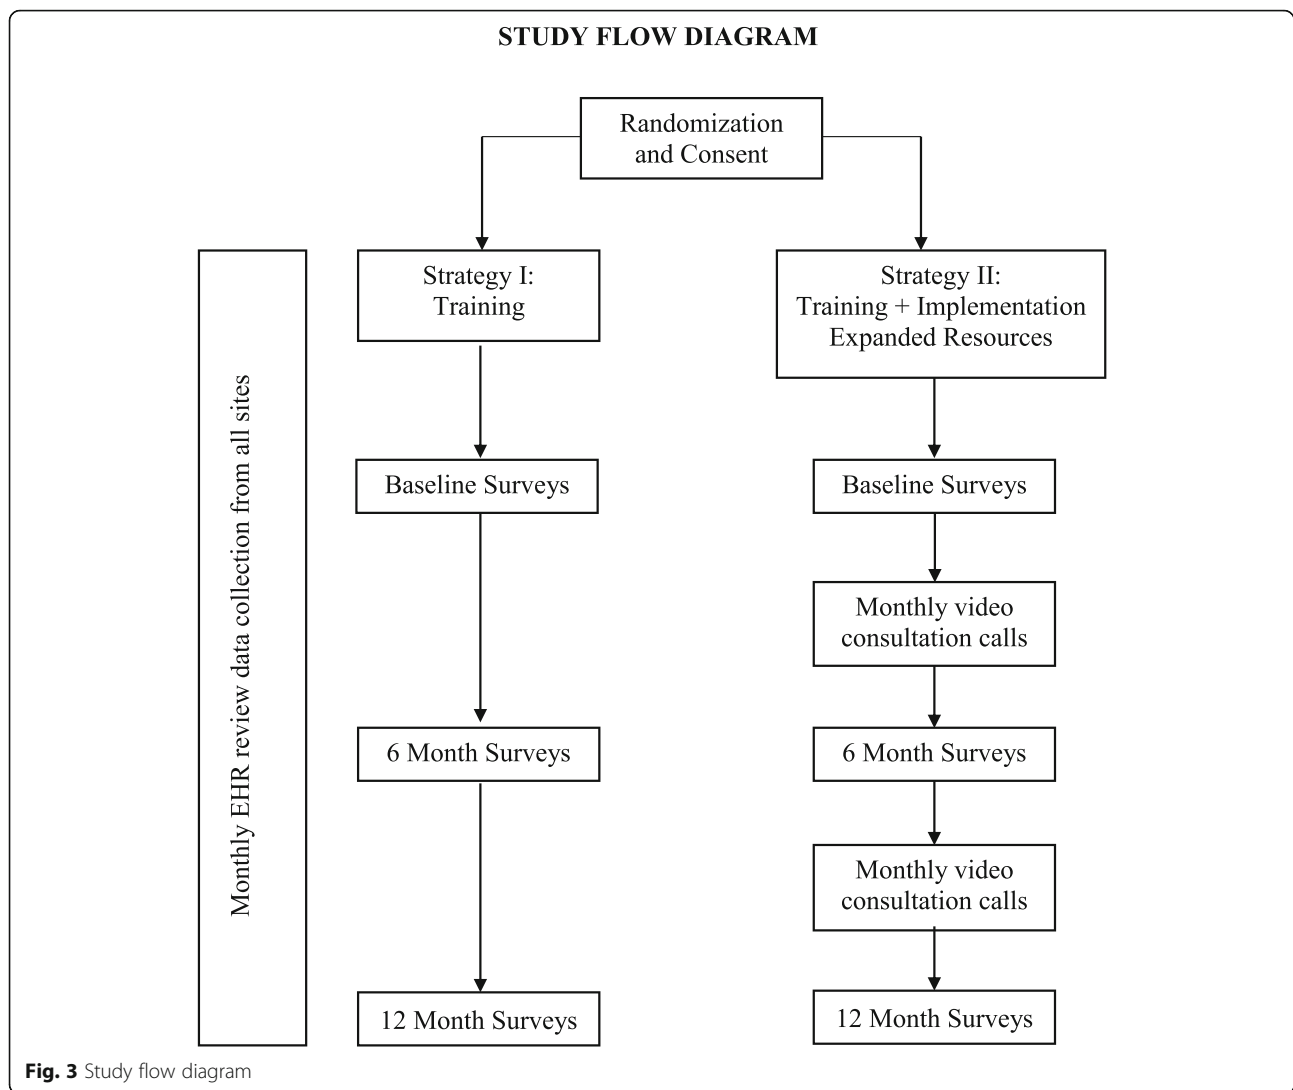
STUDY FLOW DIAGRAM

Randomization and Consent

Monthly EHR review data collection from all sites

Strategy I: Training

Baseline Surveys

6 Month Surveys

12 Month Surveys

Strategy II: Training + Implementation Expanded Resources

Baseline Surveys

Monthly video consultation calls

6 Month Surveys

Monthly video consultation calls

12 Month Surveys

**Fig. 3** Study flow diagram